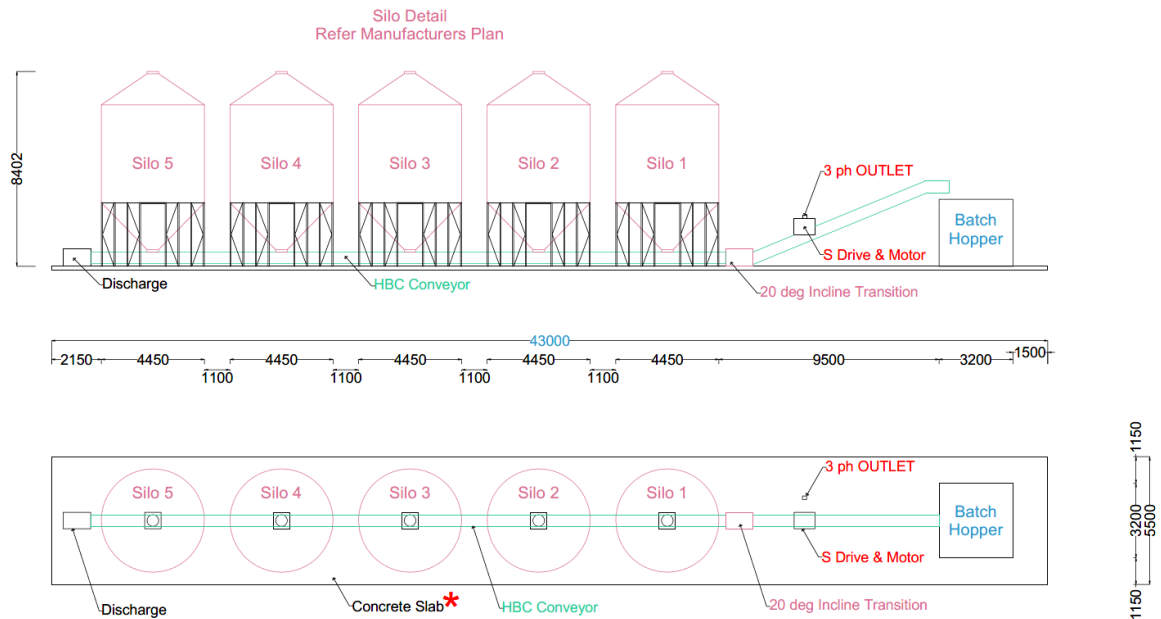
Silo Detail
Refer Manufacturers Plan

8402

Silo 5
Silo 4
Silo 3
Silo 2
Silo 1

3 ph OUTLET
Batch Hopper
S Drive & Motor
Discharge
HBC Conveyor
20 deg Incline Transition

43000
2150
4450
1100
4450
1100
4450
1100
4450
1100
4450
9500
3200
1500

1150
3200
5500
1150

Silo 5
Silo 4
Silo 3
Silo 2
Silo 1
3 ph OUTLET
Batch Hopper
S Drive & Motor
Discharge
Concrete Slab*
HBC Conveyor
20 deg Incline Transition